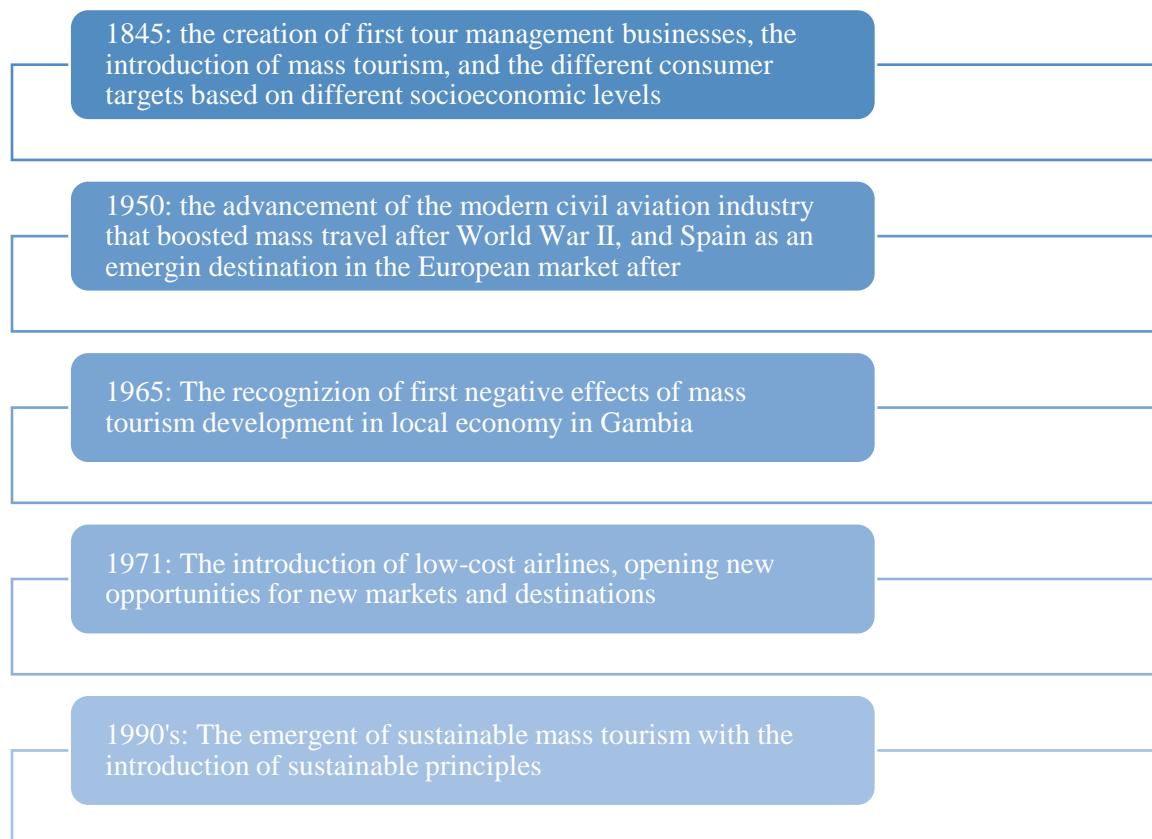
1845: the creation of first tour management businesses, the introduction of mass tourism, and the different consumer targets based on different socioeconomic levels

1950: the advancement of the modern civil aviation industry that boosted mass travel after World War II, and Spain as an emergin destination in the European market after

1965: The recognizion of first negative effects of mass tourism development in local economy in Gambia

1971: The introduction of low-cost airlines, opening new opportunities for new markets and destinations

1990's: The emergent of sustainable mass tourism with the introduction of sustainable principles